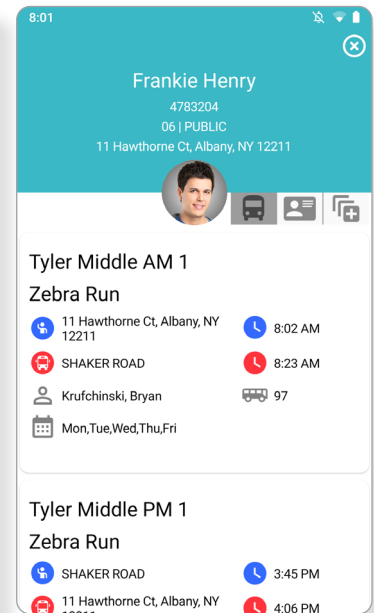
8:01

Frankie Henry
4783204
06 | PUBLIC
11 Hawthorne Ct, Albany, NY 12211

Tyler Middle AM 1
Zebra Run
11 Hawthorne Ct, Albany, NY 12211
8:02 AM
SHAKER ROAD
8:23 AM
Krufchinski, Bryan
97
Mon,Tue,Wed,Thu,Fri

Tyler Middle PM 1
Zebra Run
SHAKER ROAD
3:45 PM
11 Hawthorne Ct, Albany, NY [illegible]
4:06 PM